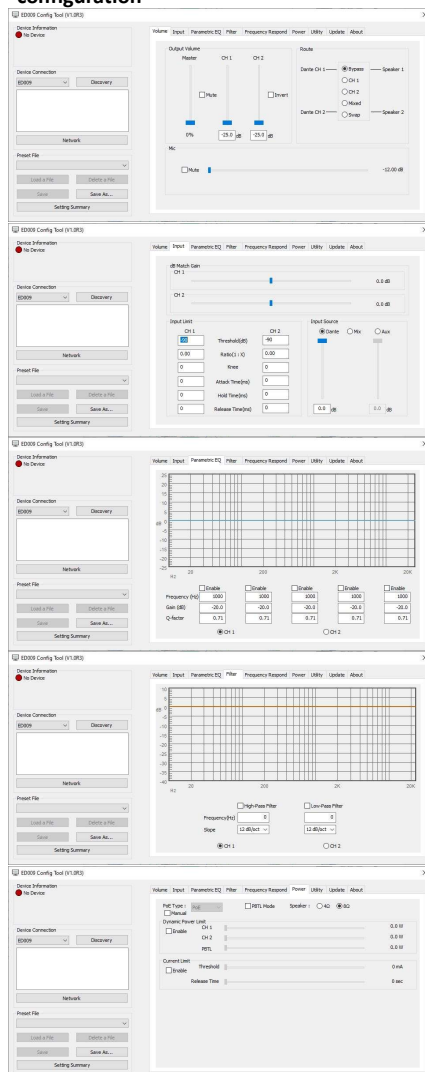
configuration

ED009 Config Tool (V1.0R3)

Device Information
No Device

Device Connection
ED009
Discovery

Network

Preset File

Load a File
Delete a File
Save
Save As...
Setting Summary

Volume Input Parametric EQ Filter Frequency Respond Power Utility Update About

Output Volume
Master CH 1 CH 2
Mute
Invert
0% -25.0 dB -25.0 dB

Route
Dante CH 1 Speaker 1
Bypass
CH 1
CH 2
Mixed
Swap
Dante CH 2 Speaker 2

Mic
Mute
-12.00 dB

ED009 Config Tool (V1.0R3)

Device Information
No Device

Device Connection
ED009
Discovery

Network

Preset File

Load a File
Delete a File
Save
Save As...
Setting Summary

Volume Input Parametric EQ Filter Frequency Respond Power Utility Update About

dB Match Gain
CH 1
0.0 dB
CH 2
0.0 dB

Input Limit
CH 1 CH 2
-90 Threshold(dB) -90
0.00 Ratio(1 : X) 0.00
0 Knee 0
0 Attack Time(ms) 0
0 Hold Time(ms) 0
0 Release Time(ms) 0

Input Source
Dante Mix Aux
0.0 dB
0.0 dB

ED009 Config Tool (V1.0R3)

Device Information
No Device

Device Connection
ED009
Discovery

Network

Preset File

Load a File
Delete a File
Save
Save As...
Setting Summary

Volume Input Parametric EQ Filter Frequency Respond Power Utility Update About

25
20
15
10
5
dB 0
-5
-10
-15
-20
-25
20 200 2K 20K
Hz

| | Enable | Enable | Enable | Enable | Enable |
|---|---|---|---|---|---|
| Frequency (Hz) | 1000 | 1000 | 1000 | 1000 | 1000 |
| Gain (dB) | -20.0 | -20.0 | -20.0 | -20.0 | -20.0 |
| Q-factor | 0.71 | 0.71 | 0.71 | 0.71 | 0.71 |

CH 1
CH 2

ED009 Config Tool (V1.0R3)

Device Information
No Device

Device Connection
ED009
Discovery

Network

Preset File

Load a File
Delete a File
Save
Save As...
Setting Summary

Volume Input Parametric EQ Filter Frequency Respond Power Utility Update About

10
5
dB 0
-5
-10
-15
-20
-25
-30
-35
-40
20 200 2K 20K
Hz

High-Pass Filter
Low-Pass Filter
Frequency(Hz) 0 0
Slope 12 dB/oct 12 dB/oct

CH 1
CH 2

ED009 Config Tool (V1.0R3)

Device Information
No Device

Device Connection
ED009
Discovery

Network

Preset File

Load a File
Delete a File
Save
Save As...
Setting Summary

Volume Input Parametric EQ Filter Frequency Respond Power Utility Update About

PoE Type : PoE
Manual
PBTL Mode
Speaker : 4Ω 8Ω

Dynamic Power Limit
Enable
CH 1 0.0 W
CH 2 0.0 W
PBTL 0.0 W

Current Limit
Enable
Threshold 0 mA
Release Time 0 sec